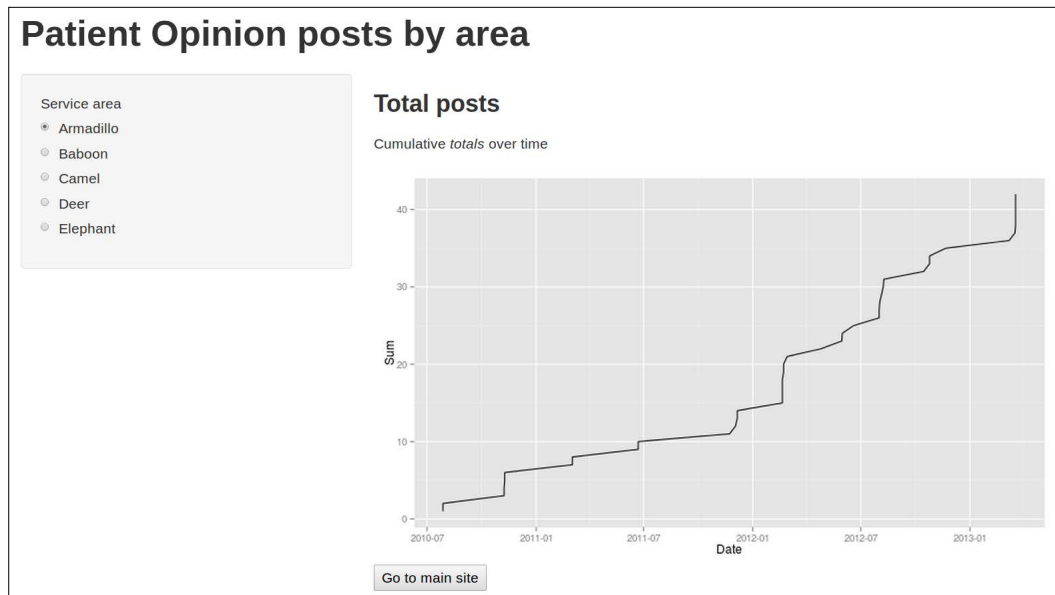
Patient Opinion posts by area

Service area
Armadillo
Baboon
Camel
Deer
Elephant

Total posts

Cumulative *totals* over time

40
30
20
10
0
Sum
2010-07
2011-01
2011-07
2012-01
2012-07
2013-01
Date

Go to main site